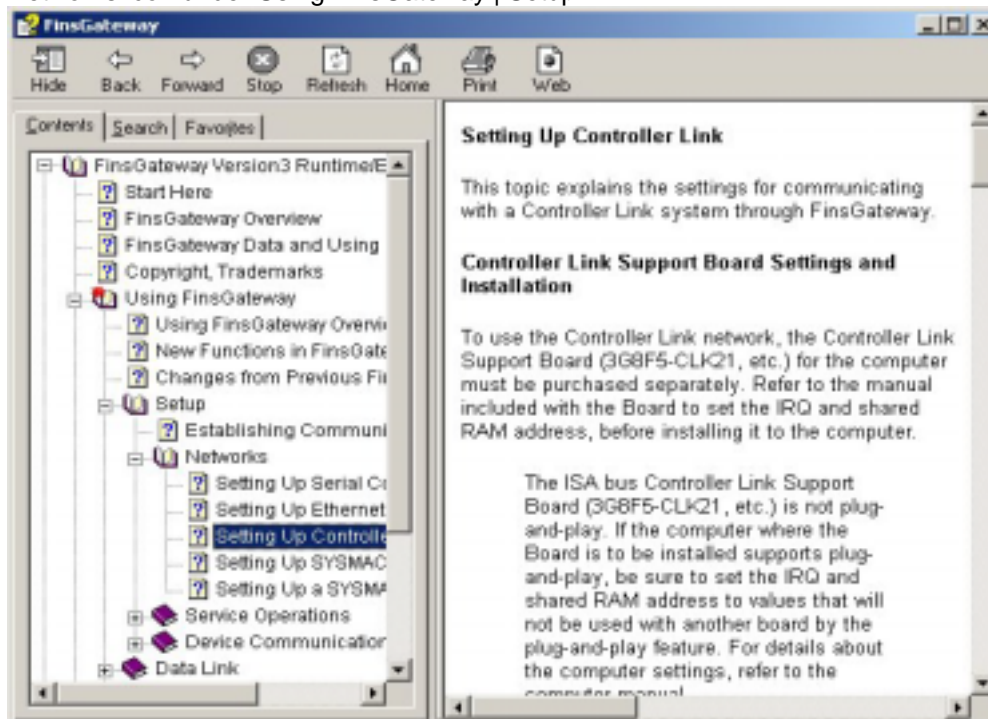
FinsGateway

Hide Back Forward Stop Refresh Home Print Web

Contents | Search | Favorites

FinsGateway Version3 Runtime/E
Start Here
FinsGateway Overview
FinsGateway Data and Using
Copyright, Trademarks
Using FinsGateway
Using FinsGateway Overvi
New Functions in FinsGate
Changes from Previous Fi
Setup
Establishing Communi
Networks
Setting Up Serial C
Setting Up Ethernet
Setting Up Controlle
Setting Up SYSMAC
Setting Up a SYSMA
Service Operations
Device Communicatio
Data Link

Setting Up Controller Link

This topic explains the settings for communicating with a Controller Link system through FinsGateway.

Controller Link Support Board Settings and Installation

To use the Controller Link network, the Controller Link Support Board (3G8F5-CLK21, etc.) for the computer must be purchased separately. Refer to the manual included with the Board to set the IRQ and shared RAM address, before installing it to the computer.

The ISA bus Controller Link Support Board (3G8F5-CLK21, etc.) is not plug-and-play. If the computer where the Board is to be installed supports plug-and-play, be sure to set the IRQ and shared RAM address to values that will not be used with another board by the plug-and-play feature. For details about the computer settings, refer to the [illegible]